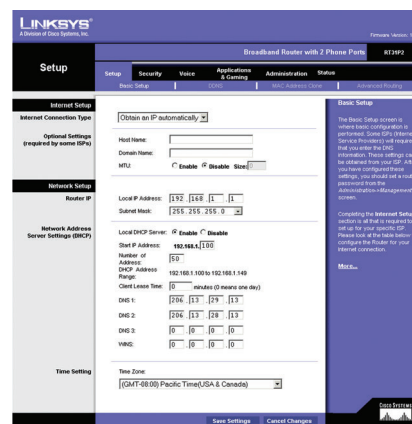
LINKSYS®
A Division of Cisco Systems, Inc.

Firmware Version: 1

Broadband Router with 2 Phone Ports RT31P2

Setup

Setup | Security | Voice | Applications & Gaming | Administration | Status

Basic Setup | DDNS | MAC Address Clone | Advanced Routing

Internet Setup

Internet Connection Type

Obtain an IP automatically

Optional Settings (required by some ISPs)

Host Name:

Domain Name:

MTU: Enable Disable Size:

Network Setup

Router IP

Local IP Address: 192 . 168 . 1 . 1

Subnet Mask: 255.255.255.0

Network Address Server Settings (DHCP)

Local DHCP Server: Enable Disable

Start IP Address: 192.168.1. 100

Number of Address: 50

DHCP Address Range: 192.168.1.100 to 192.168.1.149

Client Lease Time: 0 minutes (0 means one day)

DNS 1: 206 . 13 . 29 . 13

DNS 2: 206 . 13 . 28 . 13

DNS 3: 0 . 0 . 0 . 0

WINS: 0 . 0 . 0 . 0

Time Setting

Time Zone:

(GMT-08:00) Pacific Time(USA & Canada)

Basic Setup

The Basic Setup screen is where basic configuration is performed. Some ISPs (Internet Service Providers) will require that you enter the DNS information. These settings can be obtained from your ISP. After you have configured these settings, you should set a router password from the Administration » Management screen.

Completing the Internet Setup section is all that is required to set up for your specific ISP. Please look at the table below to configure the Router for your Internet connection.

More...

Save Settings | Cancel Changes

CISCO SYSTEMS